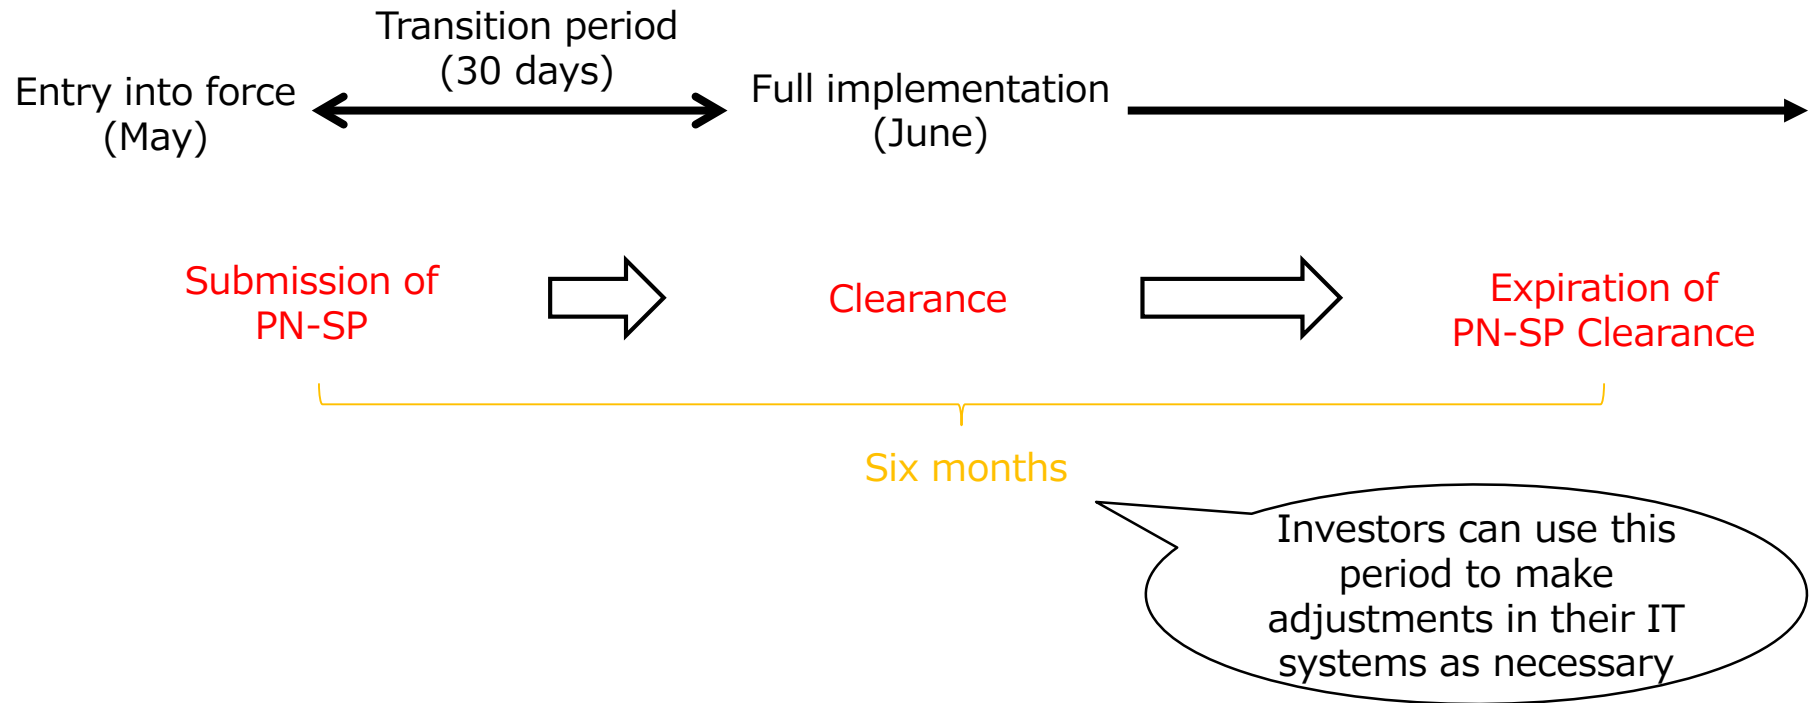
Entry into force
(May)

Transition period
(30 days)

Full implementation
(June)

Submission of
PN-SP

Clearance

Expiration of
PN-SP Clearance

Six months

Investors can use this period to make adjustments in their IT systems as necessary